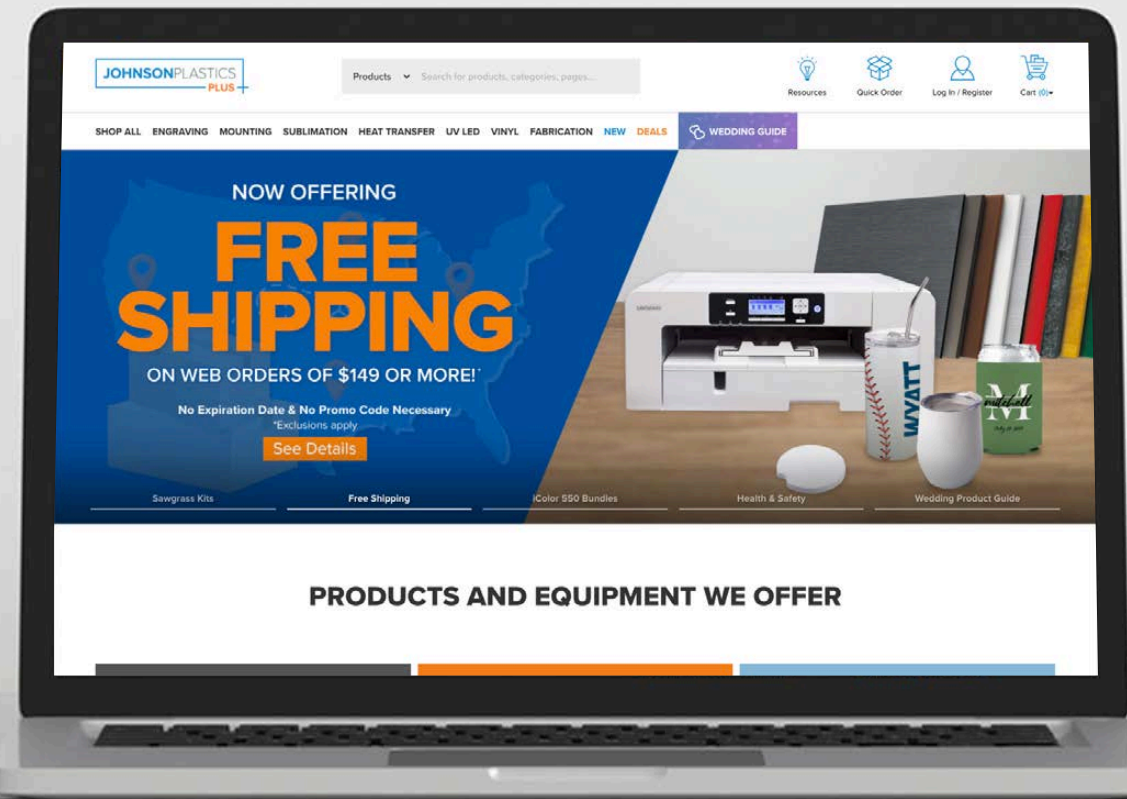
JOHNSONPLASTICS PLUS

Products Search for products, categories, pages...

Resources Quick Order Log In / Register Cart (0)

SHOP ALL ENGRAVING MOUNTING SUBLIMATION HEAT TRANSFER UV LED VINYL FABRICATION NEW DEALS WEDDING GUIDE

NOW OFFERING
FREE SHIPPING
ON WEB ORDERS OF $149 OR MORE!*
No Expiration Date & No Promo Code Necessary
*Exclusions apply
See Details

WYATT

Sawgrass Kits Free Shipping iColor 550 Bundles Health & Safety Wedding Product Guide

PRODUCTS AND EQUIPMENT WE OFFER